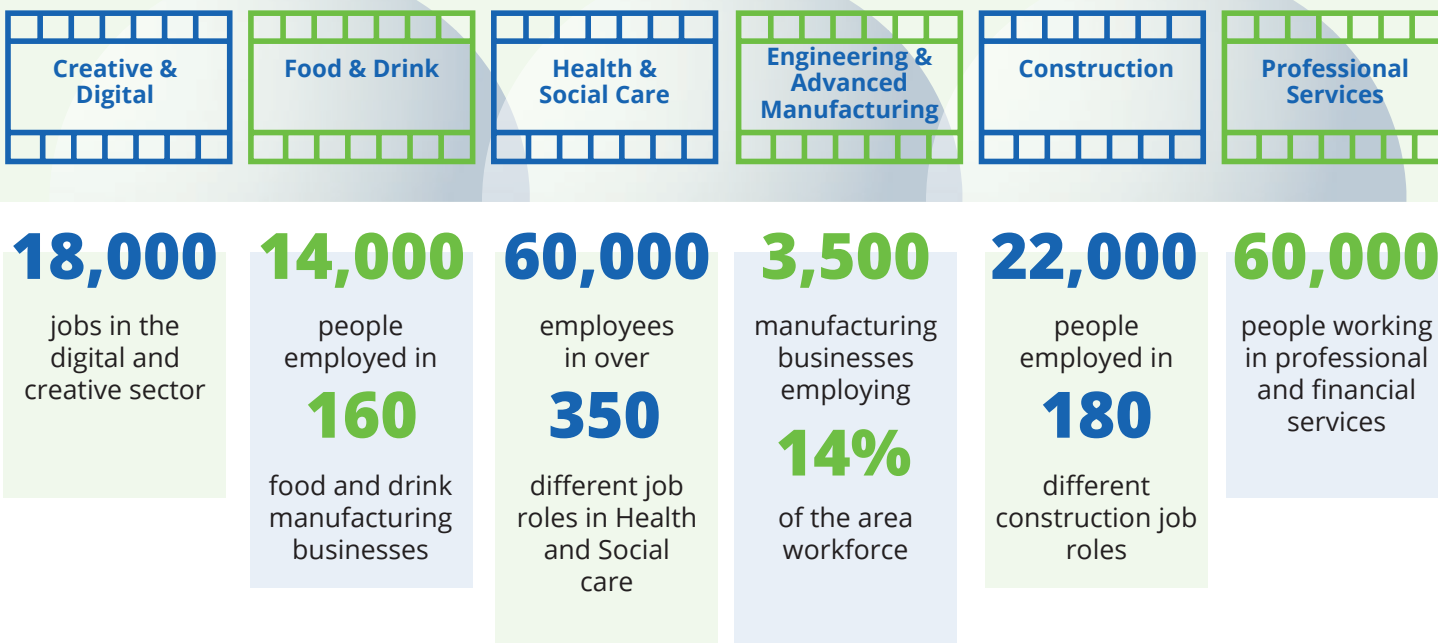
Creative & Digital

Food & Drink

Health & Social Care

Engineering & Advanced Manufacturing

Construction

Professional Services

18,000

jobs in the digital and creative sector

14,000

people employed in

160

food and drink manufacturing businesses

60,000

employees in over

350

different job roles in Health and Social care

3,500

manufacturing businesses employing

14%

of the area workforce

22,000

people employed in

180

different construction job roles

60,000

people working in professional and financial services